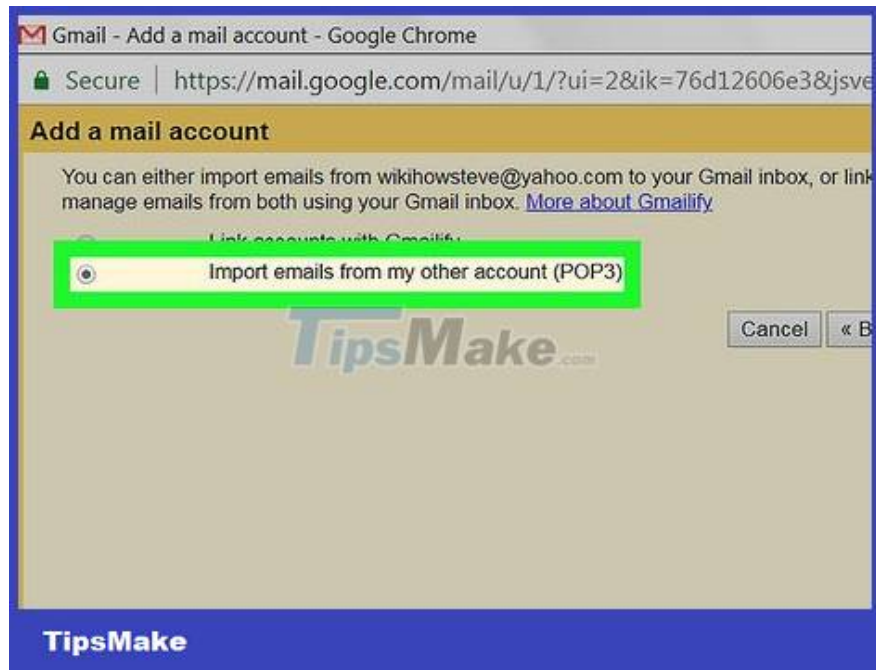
Gmail - Add a mail account - Google Chrome

Secure | https://mail.google.com/mail/u/1/?ui=2&ik=76d12606e3&jsve

Add a mail account

You can either import emails from wikihowsteve@yahoo.com to your Gmail inbox, or link manage emails from both using your Gmail inbox. More about Gmailify

Link accounts with Gmailify

Import emails from my other account (POP3)

TipsMake.com

Cancel

« B

TipsMake